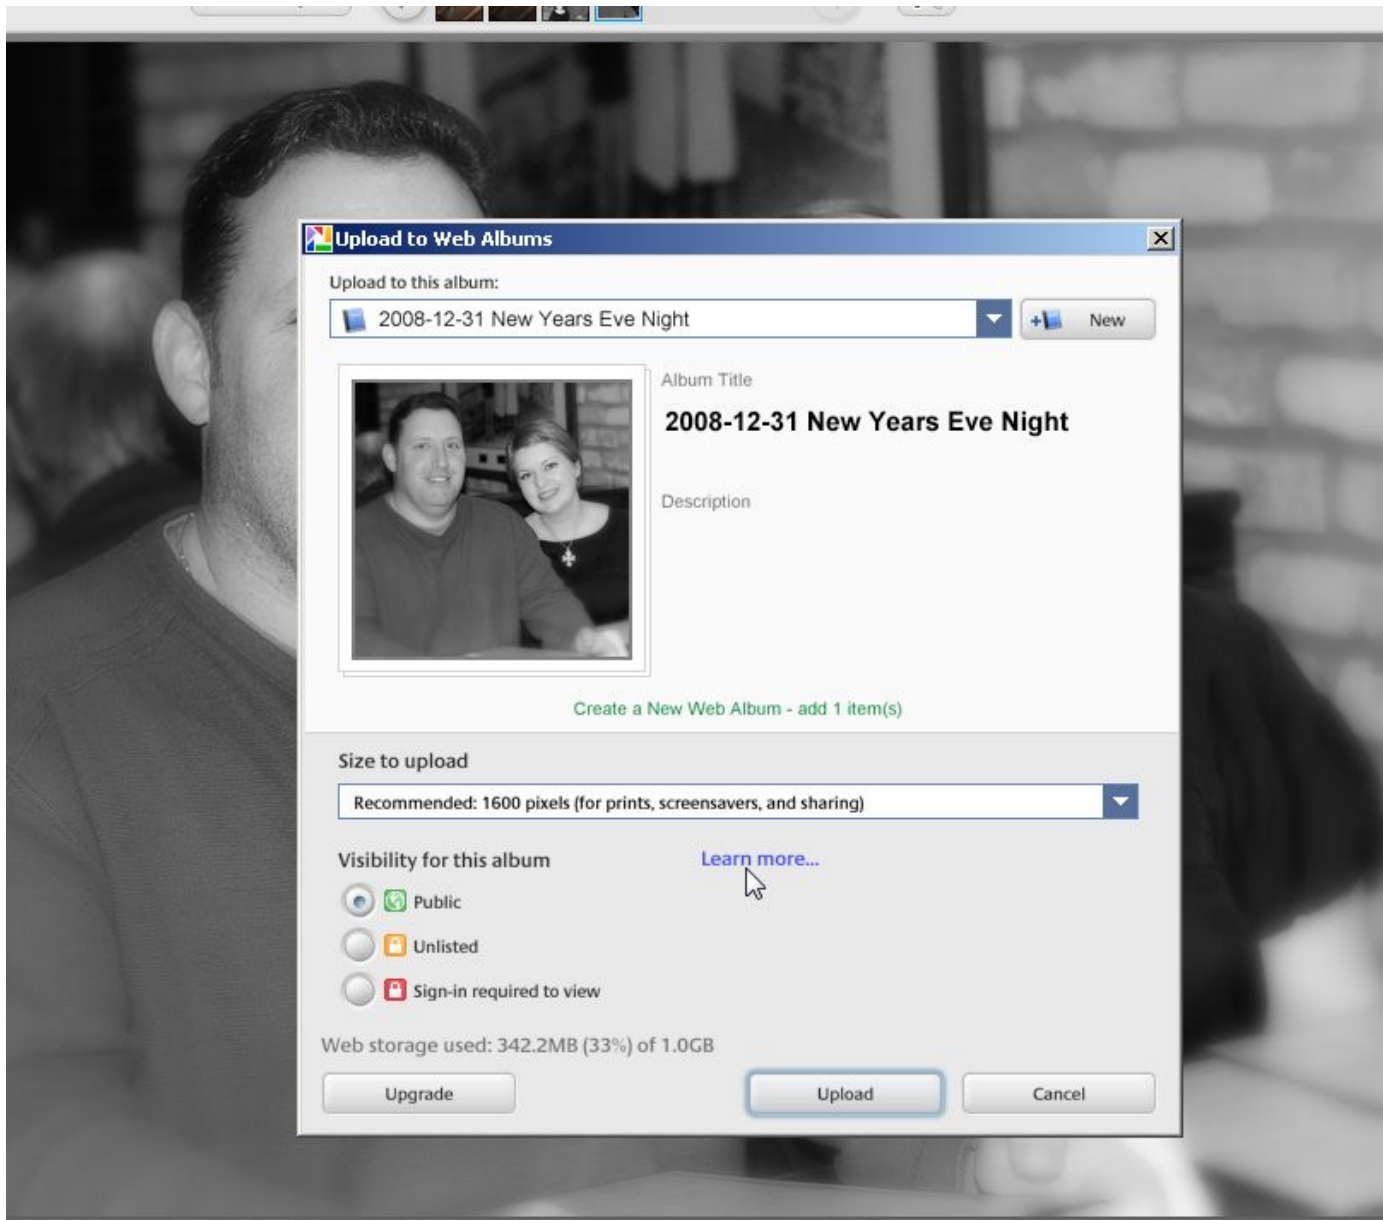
Upload to Web Albums

Upload to this album:

2008-12-31 New Years Eve Night

New

Album Title

2008-12-31 New Years Eve Night

Description

Create a New Web Album - add 1 item(s)

Size to upload

Recommended: 1600 pixels (for prints, screensavers, and sharing)

Visibility for this album

Learn more...

Public

Unlisted

Sign-in required to view

Web storage used: 342.2MB (33%) of 1.0GB

Upgrade

Upload

Cancel